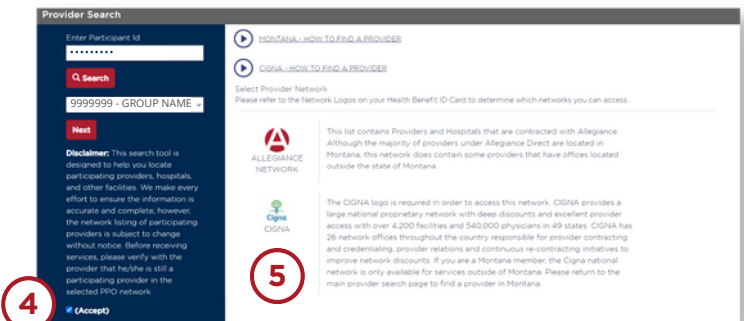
Provider Search

Enter Participant Id

•••••••••

Search

9999999 - GROUP NAME

Next

Disclaimer: This search tool is designed to help you locate participating providers, hospitals, and other facilities. We make every effort to ensure the information is accurate and complete, however, the network listing of participating providers is subject to change without notice. Before receiving services, please verify with the provider that he/she is still a participating provider in the selected PPO network.

4

(Accept)

MONTANA - HOW TO FIND A PROVIDER

CIGNA - HOW TO FIND A PROVIDER

Select Provider Network
Please refer to the Network Logos on your Health Benefit ID Card to determine which networks you can access.

ALLEGIANCE NETWORK

This list contains Providers and Hospitals that are contracted with Allegiance. Although the majority of providers under Allegiance Direct are located in Montana, this network does contain some providers that have offices located outside the state of Montana.

Cigna

CIGNA

The CIGNA logo is required in order to access this network. CIGNA provides a large national proprietary network with deep discounts and excellent provider access with over 4,200 facilities and 540,000 physicians in 49 states. CIGNA has 26 network offices throughout the country responsible for provider contracting and credentialing, provider relations and continuous re-contracting initiatives to improve network discounts. If you are a Montana member, the Cigna national network is only available for services outside of Montana. Please return to the main provider search page to find a provider in Montana.

5